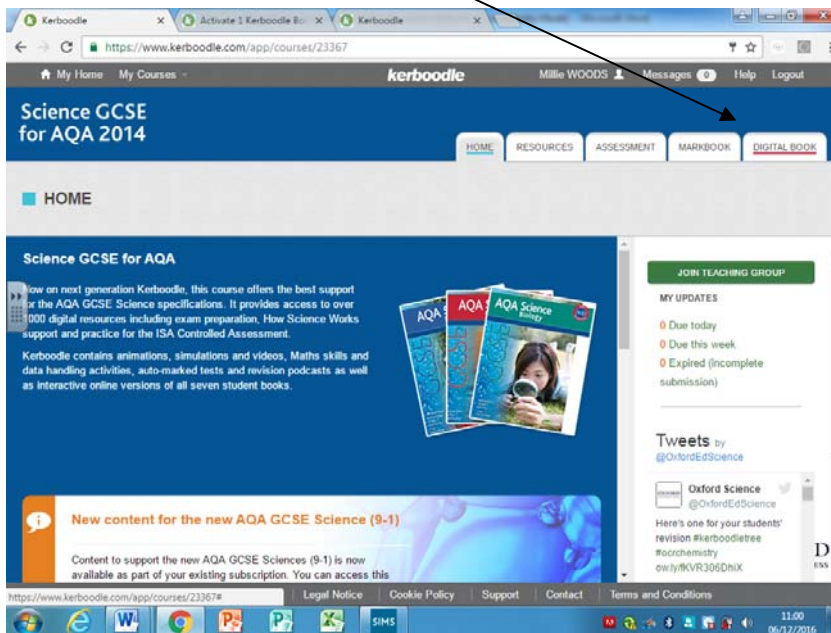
Kerboodle
Activate 1 Kerboodle Bo
Kerboodle

https://www.kerboodle.com/app/courses/23367

My Home My Courses
kerboodle
Millie WOODS
Messages 0
Help
Logout

Science GCSE for AQA 2014

HOME
RESOURCES
ASSESSMENT
MARKBOOK
DIGITAL BOOK

HOME

Science GCSE for AQA

Now on next generation Kerboodle, this course offers the best support for the AQA GCSE Science specifications. It provides access to over 1000 digital resources including exam preparation, How Science Works support and practice for the ISA Controlled Assessment.

Kerboodle contains animations, simulations and videos, Maths skills and data handling activities, auto-marked tests and revision podcasts as well as interactive online versions of all seven student books.

AQA
AQA
AQA Science Biology

JOIN TEACHING GROUP

MY UPDATES

0 Due today
0 Due this week
0 Expired (incomplete submission)

Tweets by @OxfordEdScience

Oxford Science
@OxfordEdScience

Here's one for your students' revision #kerboodletree #ocrchemistry ow.ly/fKVR306DhiX

New content for the new AQA GCSE Science (9-1)

Content to support the new AQA GCSE Sciences (9-1) is now available as part of your existing subscription. You can access this

https://www.kerboodle.com/app/courses/23367#

Legal Notice
Cookie Policy
Support
Contact
Terms and Conditions

SIMS

11:00
06/12/2016